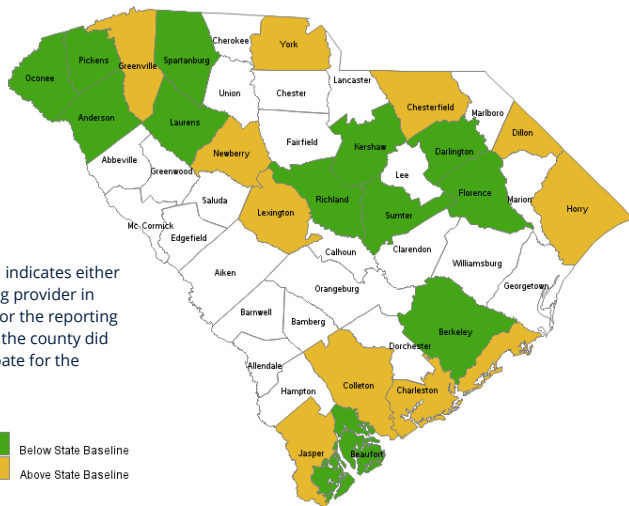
Oconee
Pickens
Greenville
Spartanburg
Cherokee
York
Anderson
Laurens
Union
Chester
Lancaster
Chesterfield
Marlboro
Dillon
Abbeville
Greenwood
Newberry
Fairfield
Kershaw
Darlington
Lee
Florence
Marion
Horry
Saluda
Lexington
Richland
Sumter
Mc Cormick
Edgefield
Calhoun
Clarendon
Williamsburg
Aiken
Orangeburg
Georgetown
Barnwell
Bamberg
Berkeley
Dorchester
Allendale
Colleton
Charleston
Hampton
Jasper
Beaufort

indicates either
g provider in
or the reporting
the county did
pate for the

Below State Baseline
Above State Baseline